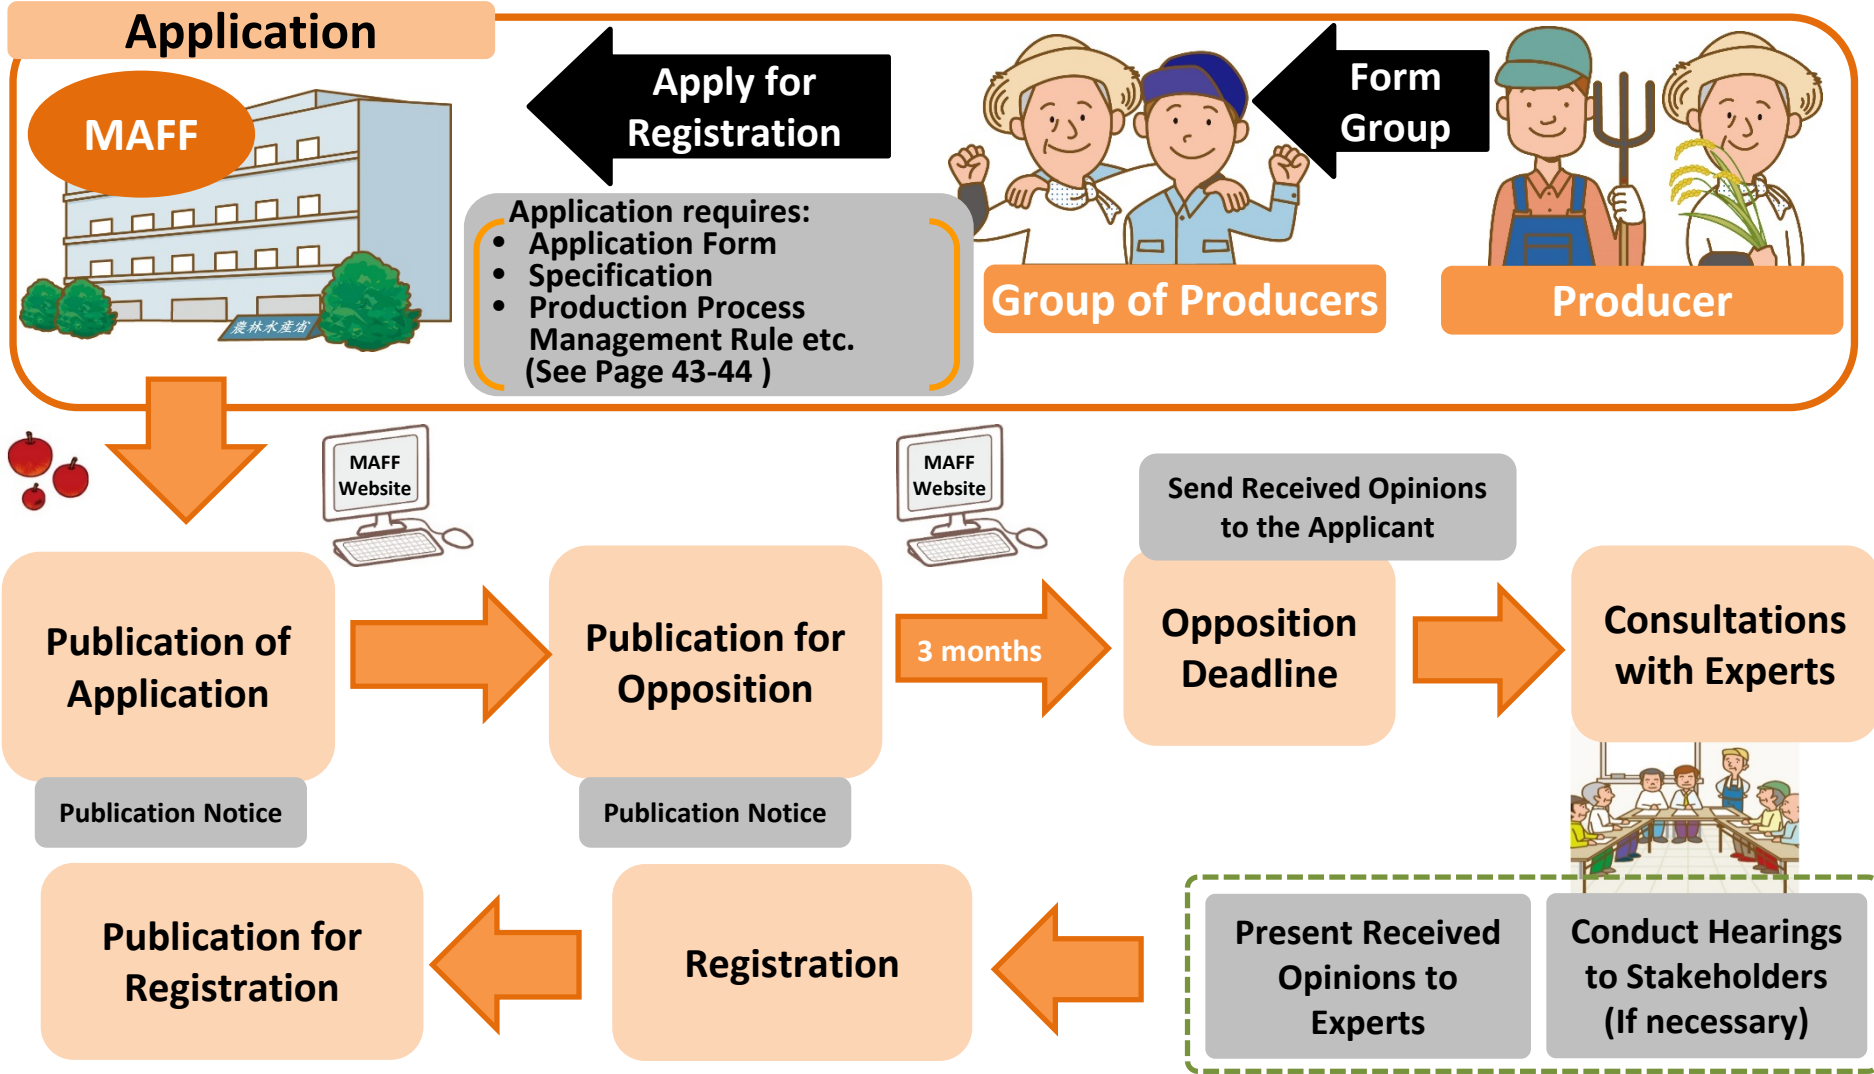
Application

MAFF

農林水産省

Apply for Registration

Application requires:
- Application Form
- Specification
- Production Process Management Rule etc.
(See Page 43-44 )

Group of Producers

Form Group

Producer

MAFF Website

Publication of Application

Publication Notice

Publication for Opposition

Publication Notice

MAFF Website

3 months

Send Received Opinions to the Applicant

Opposition Deadline

Consultations with Experts

Publication for Registration

Registration

Present Received Opinions to Experts

Conduct Hearings to Stakeholders (If necessary)